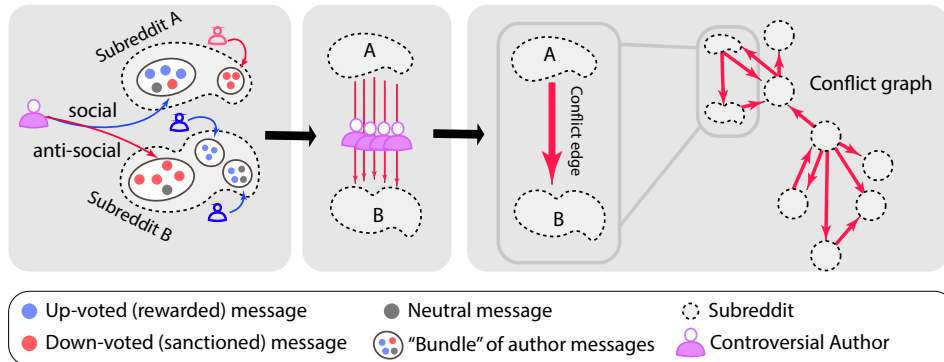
Subreddit A

social

anti-social

Subreddit B

A

B

A

Conflict edge

B

Conflict graph

Up-voted (rewarded) message

Down-voted (sanctioned) message

Neutral message

"Bundle" of author messages

Subreddit

Controversial Author